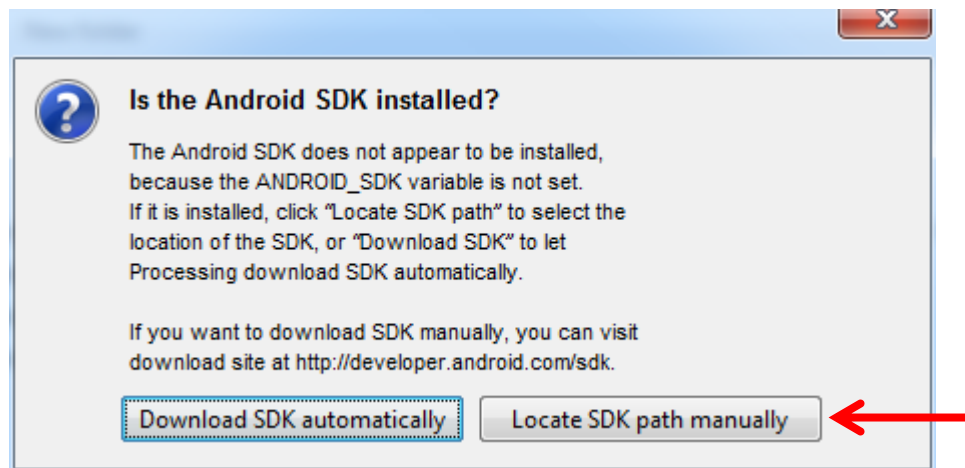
Is the Android SDK installed?

The Android SDK does not appear to be installed, because the ANDROID_SDK variable is not set. If it is installed, click "Locate SDK path" to select the location of the SDK, or "Download SDK" to let Processing download SDK automatically.

If you want to download SDK manually, you can visit download site at http://developer.android.com/sdk.

Download SDK automatically

Locate SDK path manually